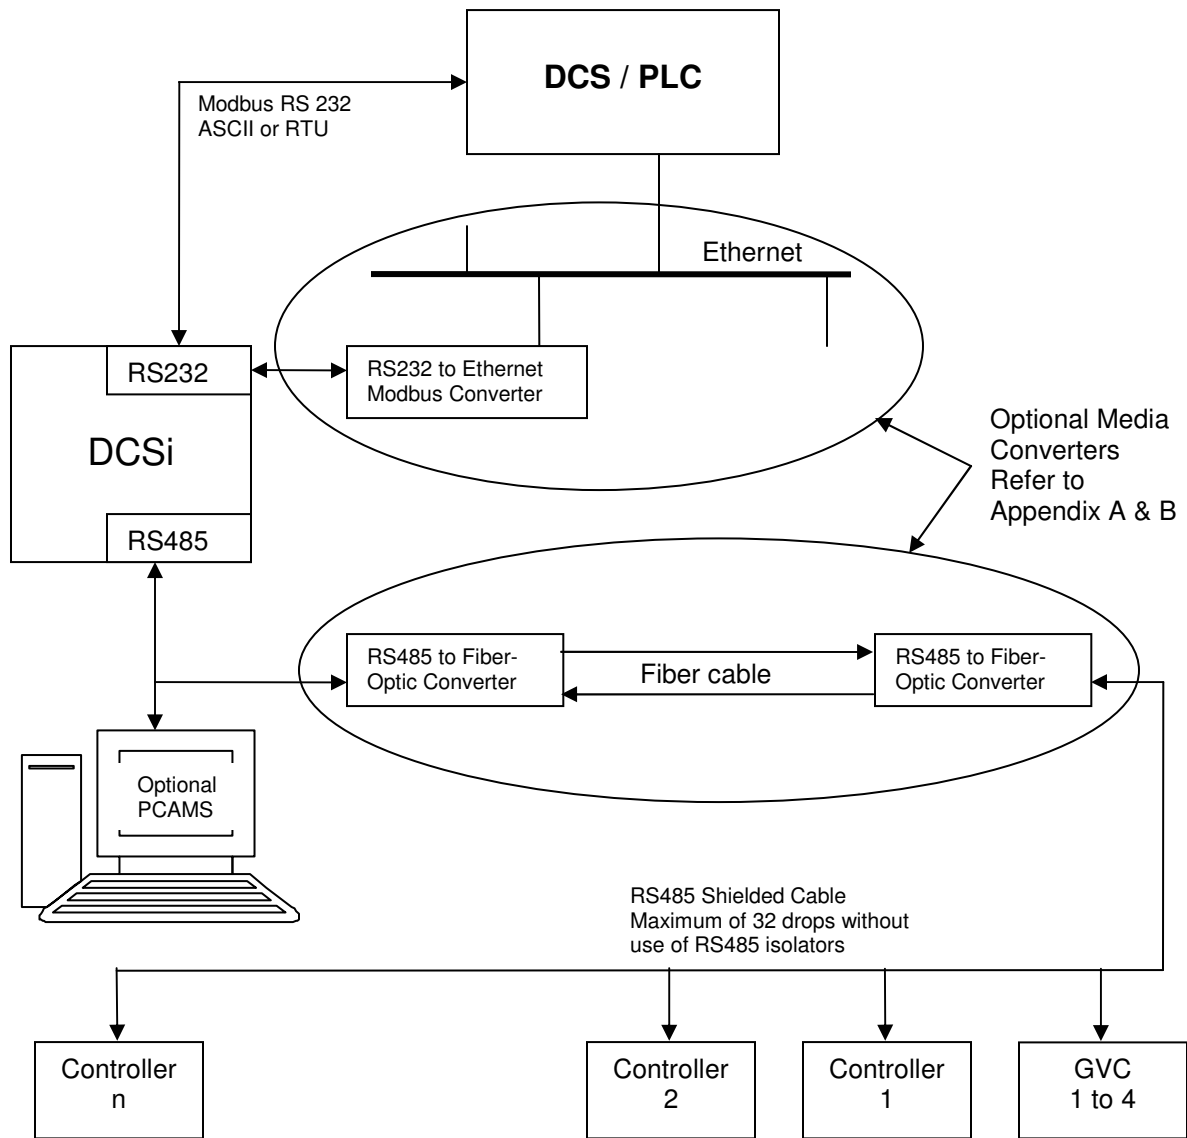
DCS / PLC

Modbus RS 232
ASCII or RTU

Ethernet

RS232

DCSi

RS485

RS232 to Ethernet
Modbus Converter

Optional Media
Converters
Refer to
Appendix A & B

RS485 to Fiber-Optic Converter

Fiber cable

RS485 to Fiber-Optic Converter

Optional
PCAMS

RS485 Shielded Cable
Maximum of 32 drops without
use of RS485 isolators

Controller
n

Controller
2

Controller
1

GVC
1 to 4